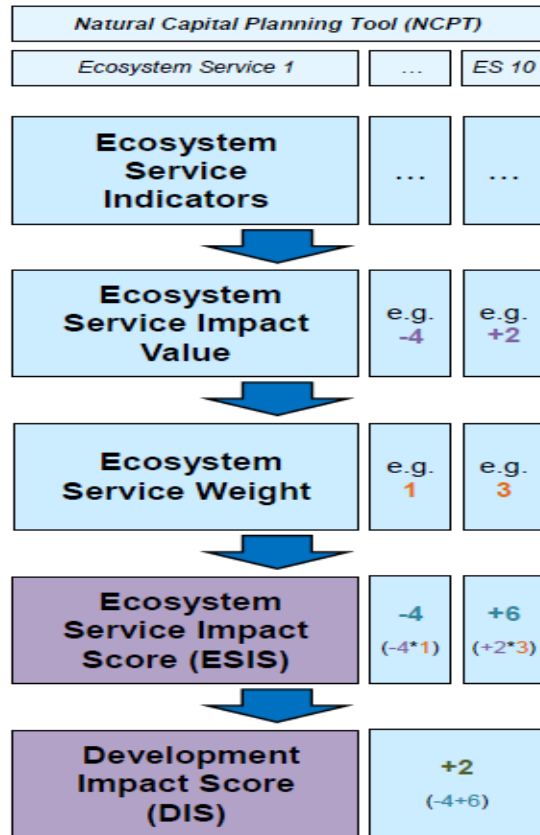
Natural Capital Planning Tool (NCPT)

Ecosystem Service 1

...

ES 10

Ecosystem Service Indicators

...

...

Ecosystem Service Impact Value

e.g. -4

e.g. +2

Ecosystem Service Weight

e.g. 1

e.g. 3

Ecosystem Service Impact Score (ESIS)

-4 (-4*1)

+6 (+2*3)

Development Impact Score (DIS)

+2 (-4+6)